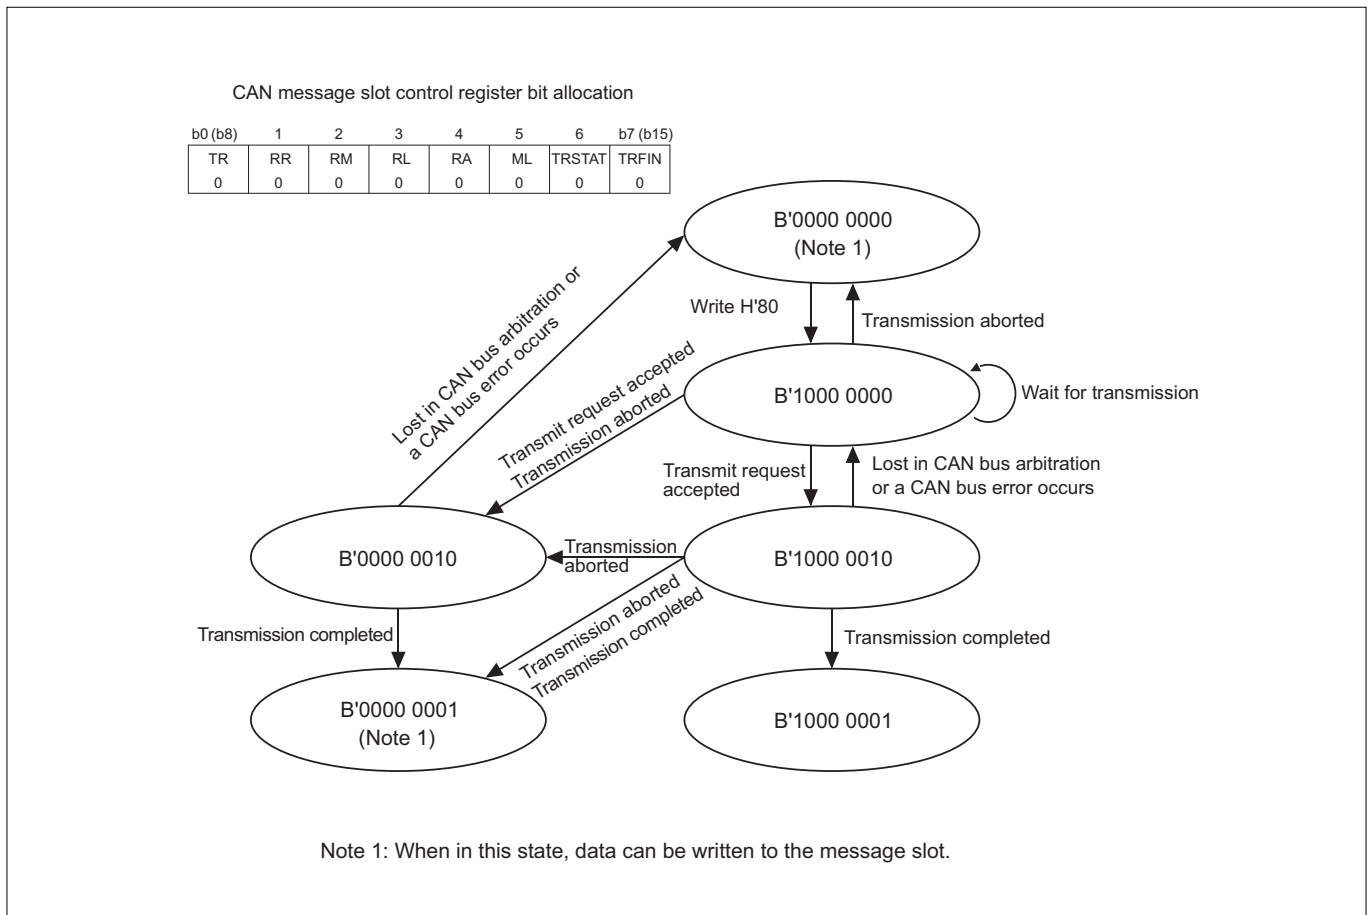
CAN message slot control register bit allocation

| b0 (b8) | 1 | 2 | 3 | 4 | 5 | 6 | b7 (b15) |
|---|---|---|---|---|---|---|---|
| TR | RR | RM | RL | RA | ML | TRSTAT | TRFIN |
| 0 | 0 | 0 | 0 | 0 | 0 | 0 | 0 |

B'0000 0000
(Note 1)

Lost in CAN bus arbitration or a CAN bus error occurs

Write H'80

Transmission aborted

Transmit request accepted
Transmission aborted

B'1000 0000

Wait for transmission

Transmit request accepted

Lost in CAN bus arbitration or a CAN bus error occurs

B'0000 0010

Transmission aborted

B'1000 0010

Transmission aborted
Transmission completed

Transmission completed

Transmission completed

B'0000 0001
(Note 1)

B'1000 0001

Note 1: When in this state, data can be written to the message slot.